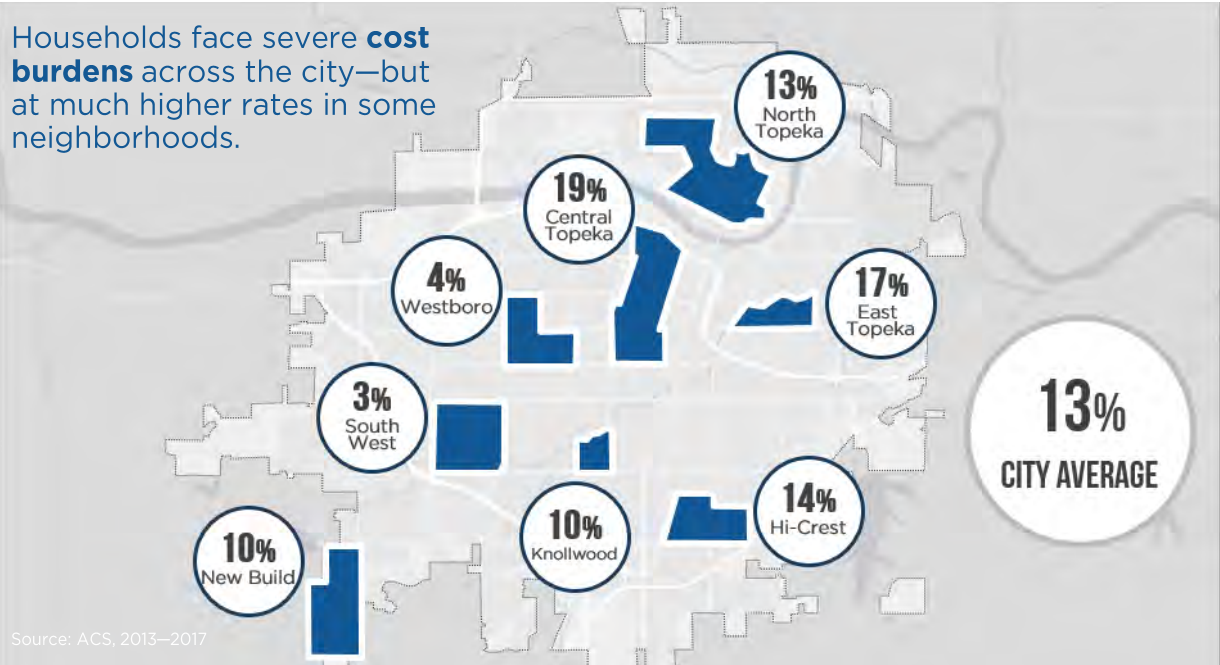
Households face severe **cost burdens** across the city—but at much higher rates in some neighborhoods.

13% North Topeka

19% Central Topeka

4% Westboro

17% East Topeka

3% South West

13% CITY AVERAGE

14% Hi-Crest

10% Knollwood

10% New Build

Source: ACS, 2013—2017